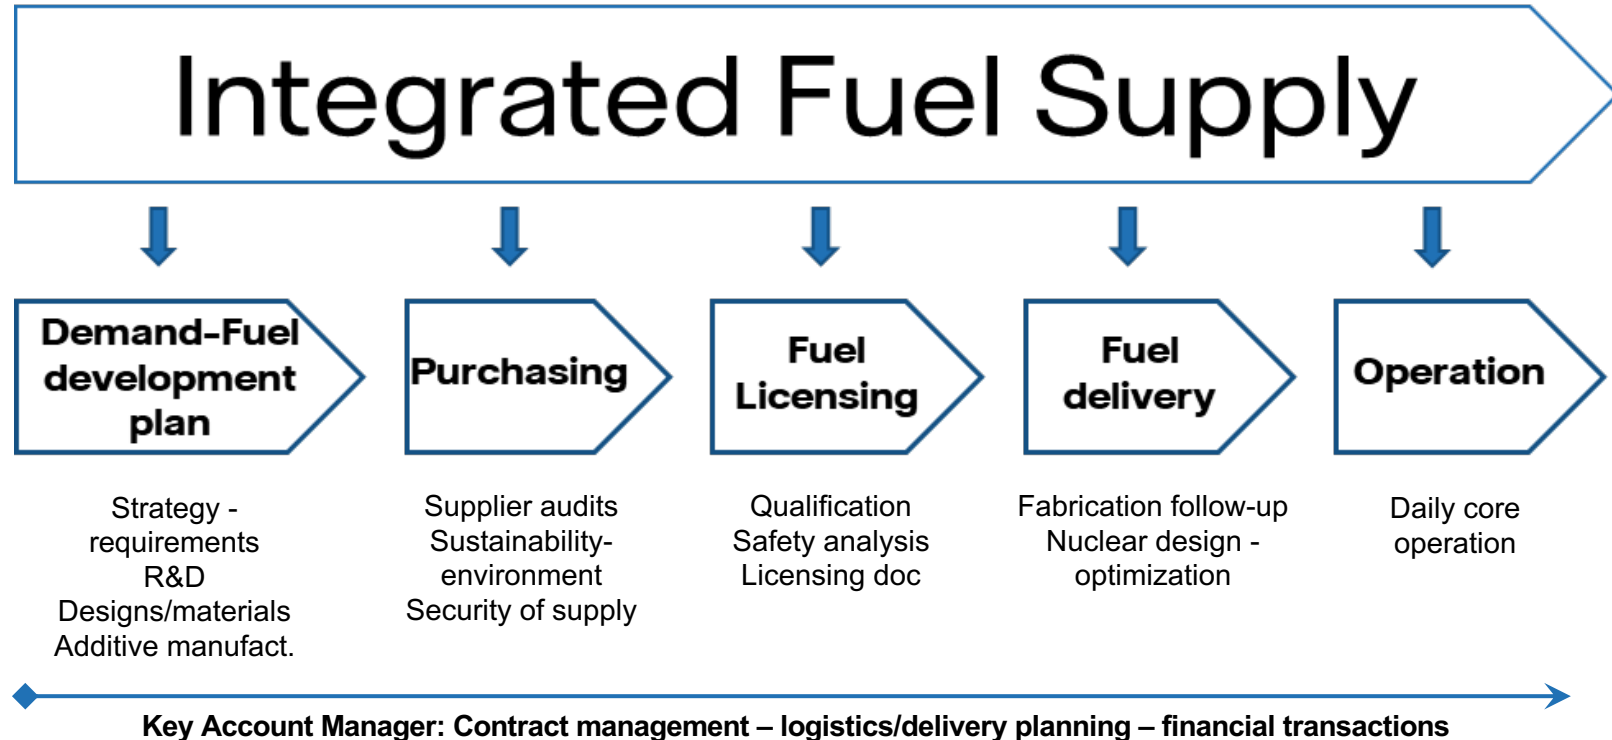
Integrated Fuel Supply

Demand-Fuel development plan

Purchasing

Fuel Licensing

Fuel delivery

Operation

Strategy - requirements
R&D
Designs/materials
Additive manufact.

Supplier audits
Sustainability-environment
Security of supply

Qualification
Safety analysis
Licensing doc

Fabrication follow-up
Nuclear design - optimization

Daily core operation

Key Account Manager: Contract management – logistics/delivery planning – financial transactions